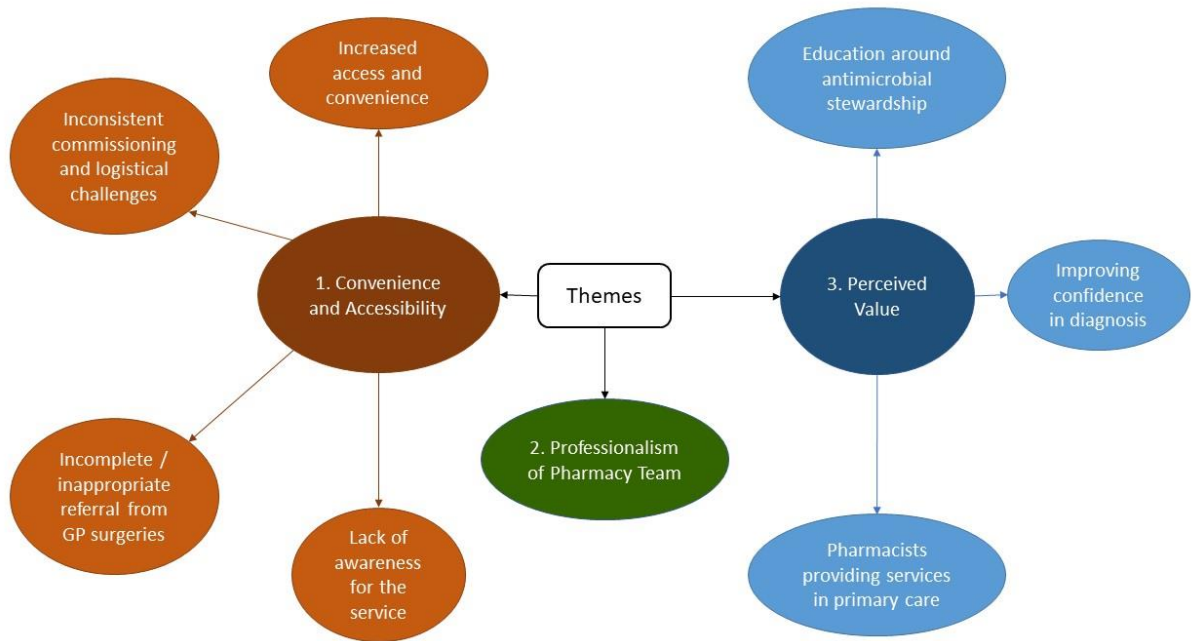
Themes

1. Convenience and Accessibility

Increased access and convenience

Inconsistent commissioning and logistical challenges

Incomplete / inappropriate referral from GP surgeries

Lack of awareness for the service

2. Professionalism of Pharmacy Team

3. Perceived Value

Education around antimicrobial stewardship

Improving confidence in diagnosis

Pharmacists providing services in primary care